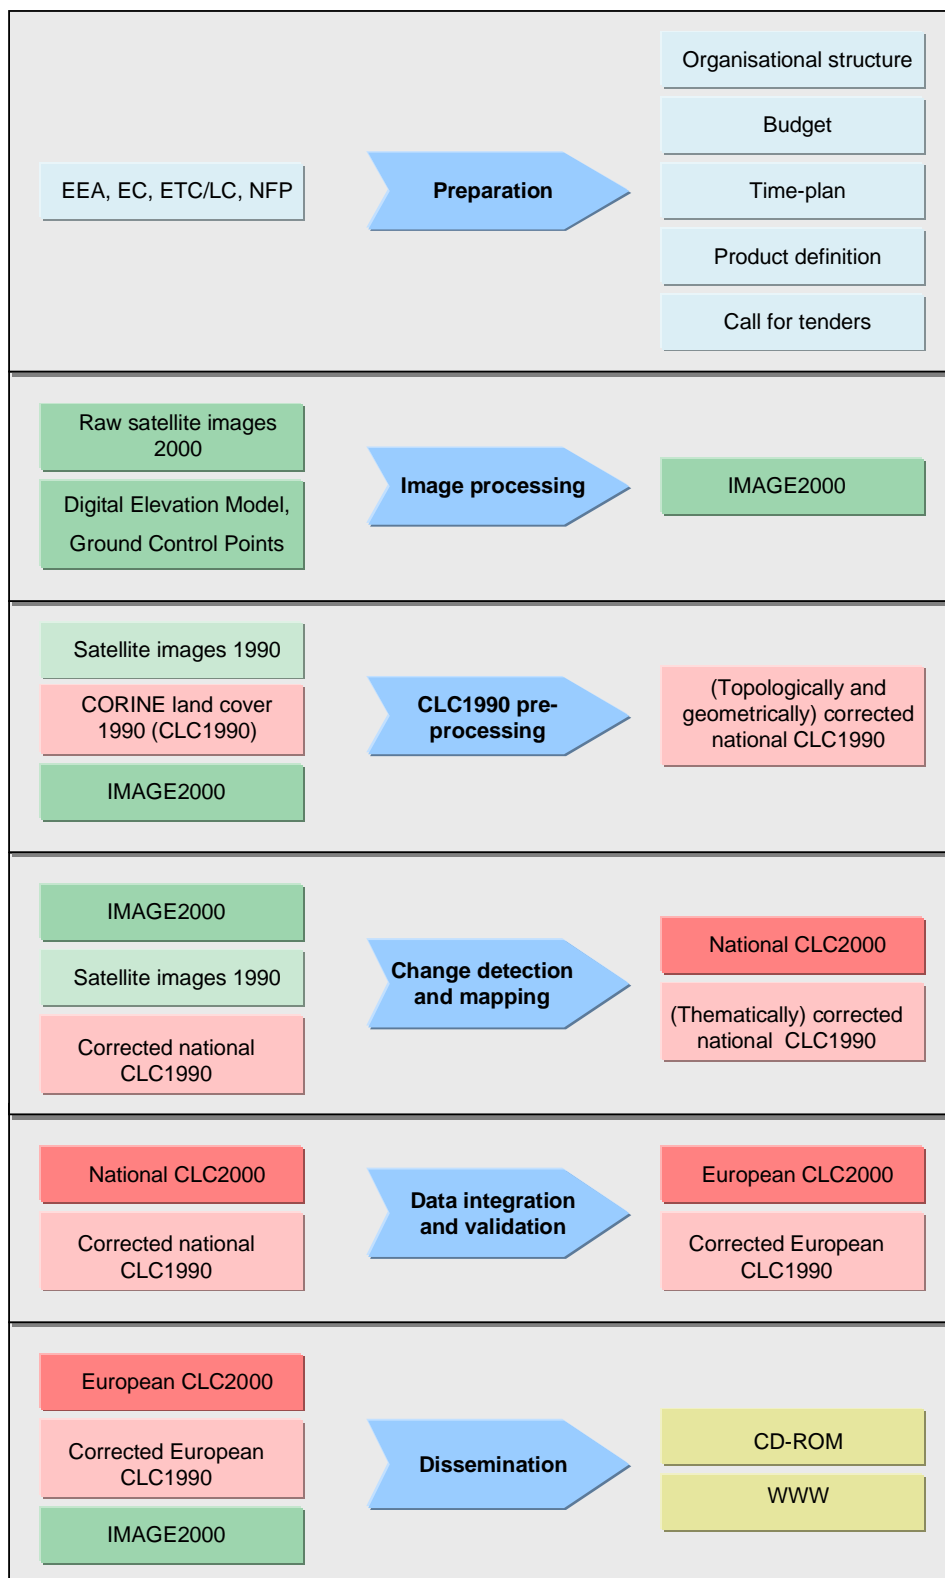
EEA, EC, ETC/LC, NFP

Preparation

Organisational structure

Budget

Time-plan

Product definition

Call for tenders

Raw satellite images 2000

Digital Elevation Model, Ground Control Points

Image processing

IMAGE2000

Satellite images 1990

CORINE land cover 1990 (CLC1990)

IMAGE2000

CLC1990 pre-processing

(Topologically and geometrically) corrected national CLC1990

IMAGE2000

Satellite images 1990

Corrected national CLC1990

Change detection and mapping

National CLC2000

(Thematically) corrected national CLC1990

National CLC2000

Corrected national CLC1990

Data integration and validation

European CLC2000

Corrected European CLC1990

European CLC2000

Corrected European CLC1990

IMAGE2000

Dissemination

CD-ROM

WWW